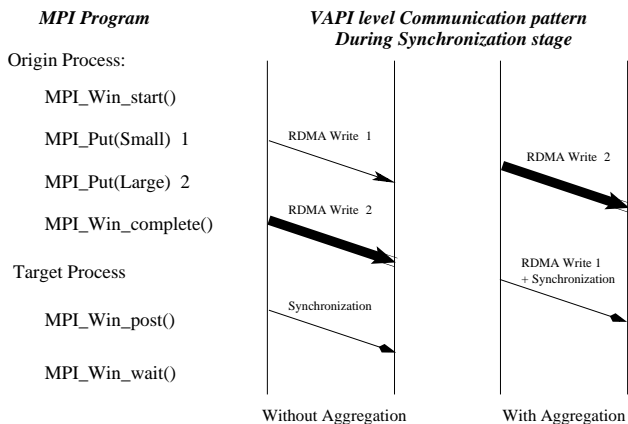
MPI Program

VAPI level Communication pattern During Synchronization stage

Origin Process:

MPI_Win_start()

MPI_Put(Small) 1

MPI_Put(Large) 2

MPI_Win_complete()

Target Process

MPI_Win_post()

MPI_Win_wait()

RDMA Write 1

RDMA Write 2

Synchronization

RDMA Write 2

RDMA Write 1 + Synchronization

Without Aggregation

With Aggregation